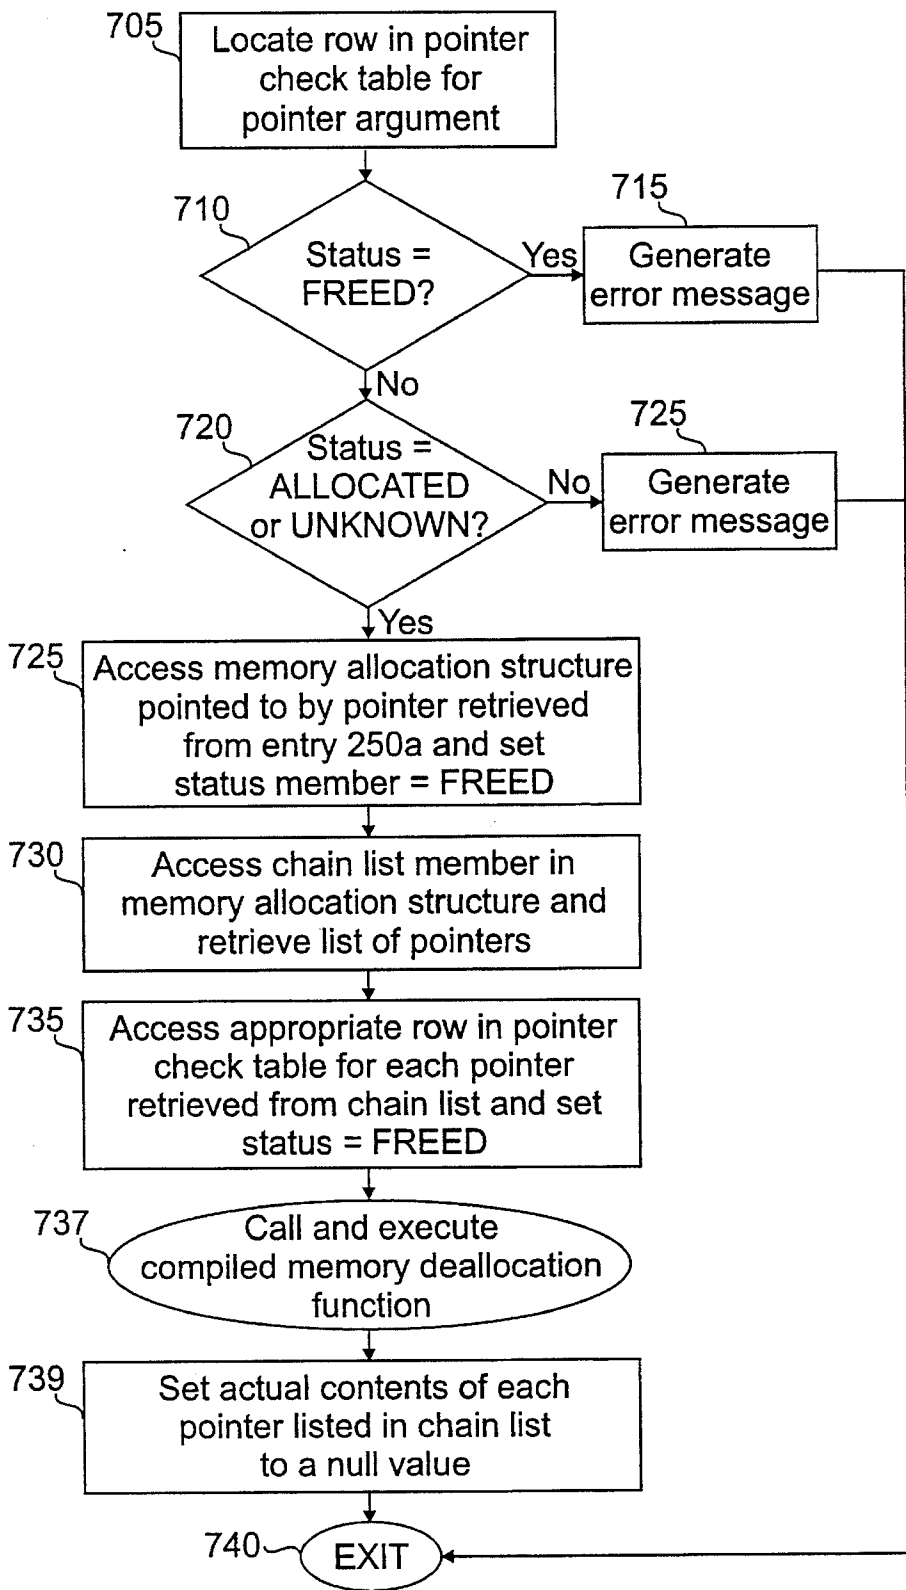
705
Locate row in pointer check table for pointer argument

710
Status = FREED?

Yes

715
Generate error message

No

720
Status = ALLOCATED or UNKNOWN?

No

725
Generate error message

Yes

725
Access memory allocation structure pointed to by pointer retrieved from entry 250a and set status member = FREED

730
Access chain list member in memory allocation structure and retrieve list of pointers

735
Access appropriate row in pointer check table for each pointer retrieved from chain list and set status = FREED

737
Call and execute compiled memory deallocation function

739
Set actual contents of each pointer listed in chain list to a null value

740
EXIT